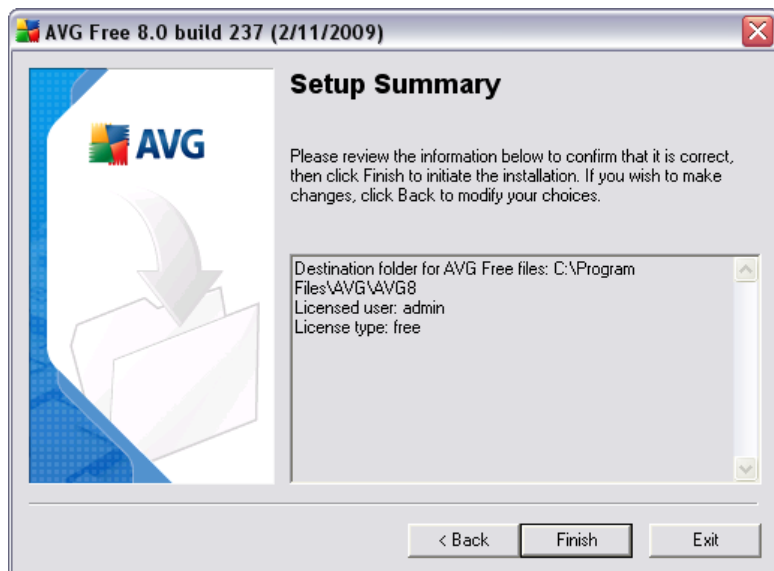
AVG Free 8.0 build 237 (2/11/2009)

AVG

Setup Summary

Please review the information below to confirm that it is correct, then click Finish to initiate the installation. If you wish to make changes, click Back to modify your choices.

Destination folder for AVG Free files: C:\Program Files\AVG\AVG8
Licensed user: admin
License type: free

< Back
Finish
Exit